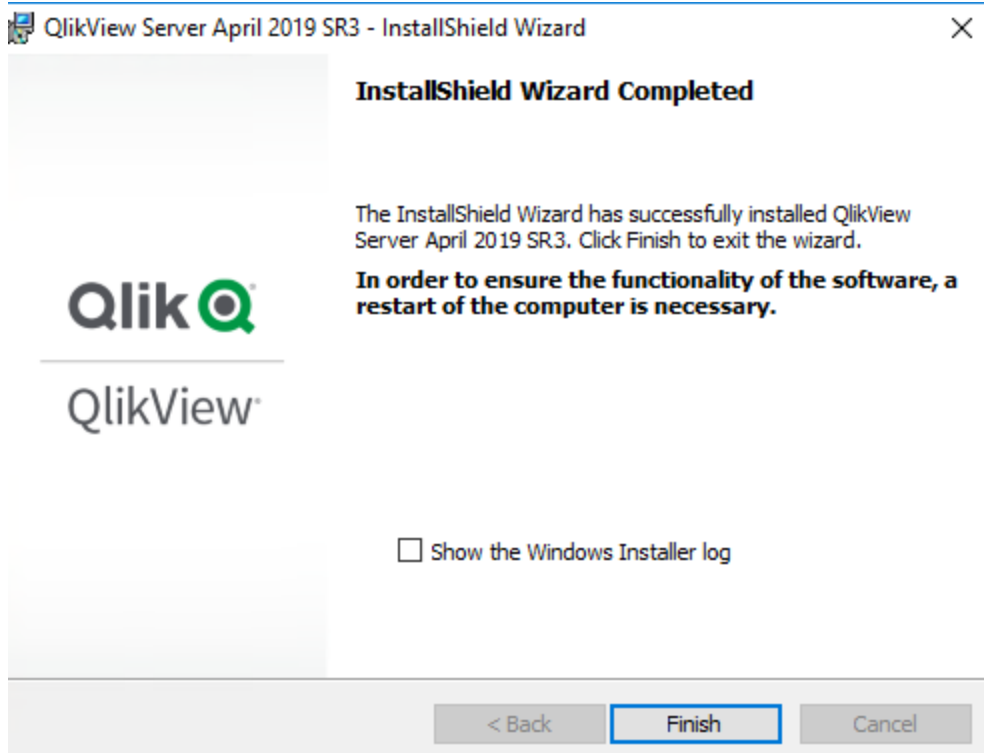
QlikView Server April 2019 SR3 - InstallShield Wizard

×

InstallShield Wizard Completed

The InstallShield Wizard has successfully installed QlikView Server April 2019 SR3. Click Finish to exit the wizard.

**In order to ensure the functionality of the software, a restart of the computer is necessary.**

Qlik

QlikView

Show the Windows Installer log

< Back

Finish

Cancel